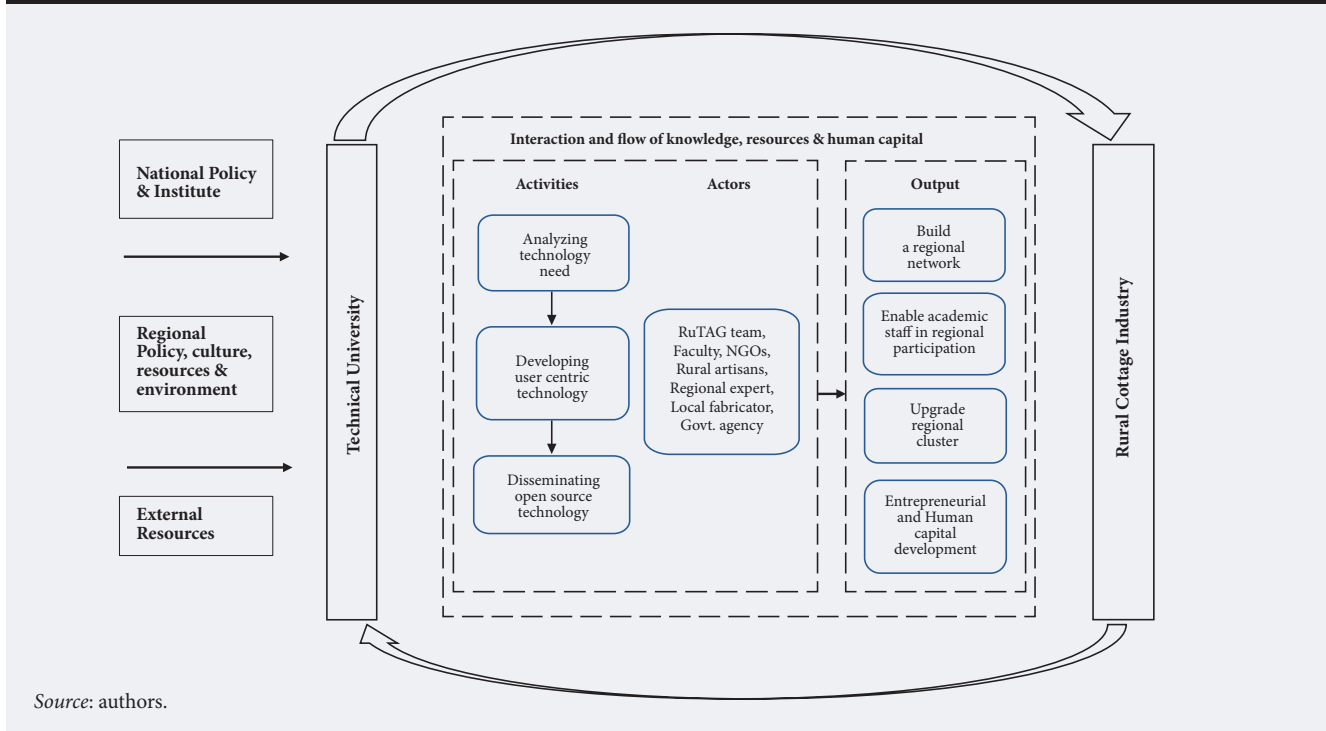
National Policy & Institute

Regional Policy, culture, resources & environment

External Resources

Technical University

Interaction and flow of knowledge, resources & human capital

Activities

Actors

Analyzing technology need

Developing user centric technology

Disseminating open source technology

RuTAG team, Faculty, NGOs, Rural artisans, Regional expert, Local fabricator, Govt. agency

Output

Build a regional network

Enable academic staff in regional participation

Upgrade regional cluster

Entrepreneurial and Human capital development

Rural Cottage Industry

*Source*: authors.